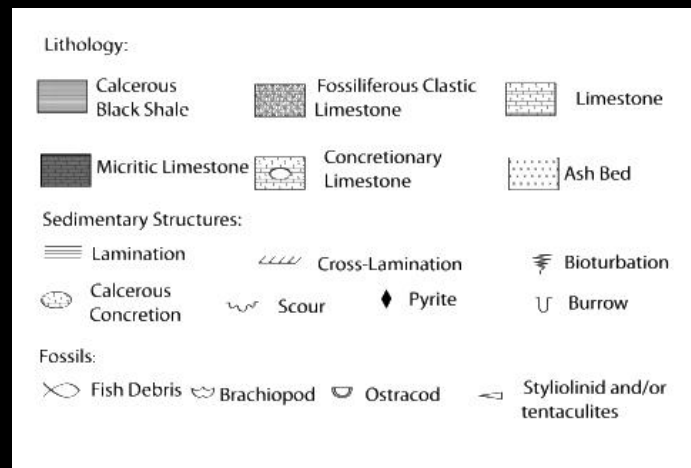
Lithology:

Calcerous Black Shale
Fossiliferous Clastic Limestone
Limestone

Micritic Limestone
Concretionary Limestone
Ash Bed

Sedimentary Structures:

Lamination
Cross-Lamination
Bioturbation

Calcerous Concretion
Scour
Pyrite
Burrow

Fossils:

Fish Debris
Brachiopod
Ostracod
Styliolinid and/or tentaculites